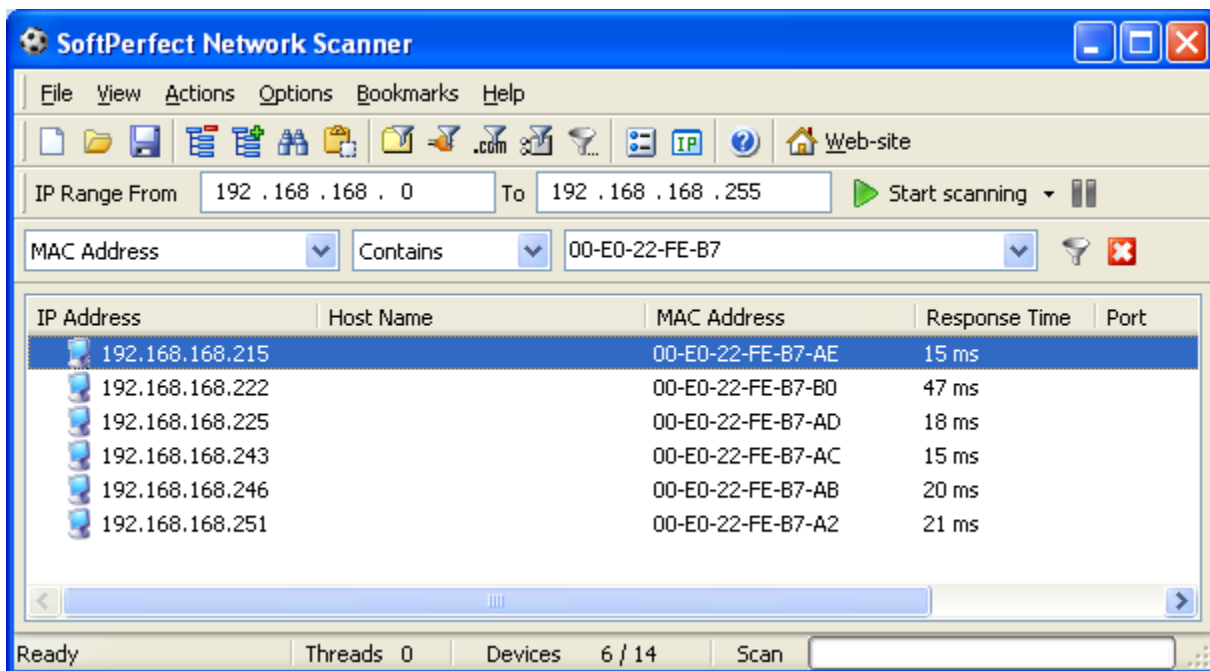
SoftPerfect Network Scanner

File View Actions Options Bookmarks Help

Web-site

IP Range From 192 . 168 . 168 . 0 To 192 . 168 . 168 . 255 Start scanning

MAC Address Contains 00-E0-22-FE-B7

| IP Address | Host Name | MAC Address | Response Time | Port |
|---|---|---|---|---|
| 192.168.168.215 | | 00-E0-22-FE-B7-AE | 15 ms | |
| 192.168.168.222 | | 00-E0-22-FE-B7-B0 | 47 ms | |
| 192.168.168.225 | | 00-E0-22-FE-B7-AD | 18 ms | |
| 192.168.168.243 | | 00-E0-22-FE-B7-AC | 15 ms | |
| 192.168.168.246 | | 00-E0-22-FE-B7-AB | 20 ms | |
| 192.168.168.251 | | 00-E0-22-FE-B7-A2 | 21 ms | |

Ready Threads 0 Devices 6 / 14 Scan